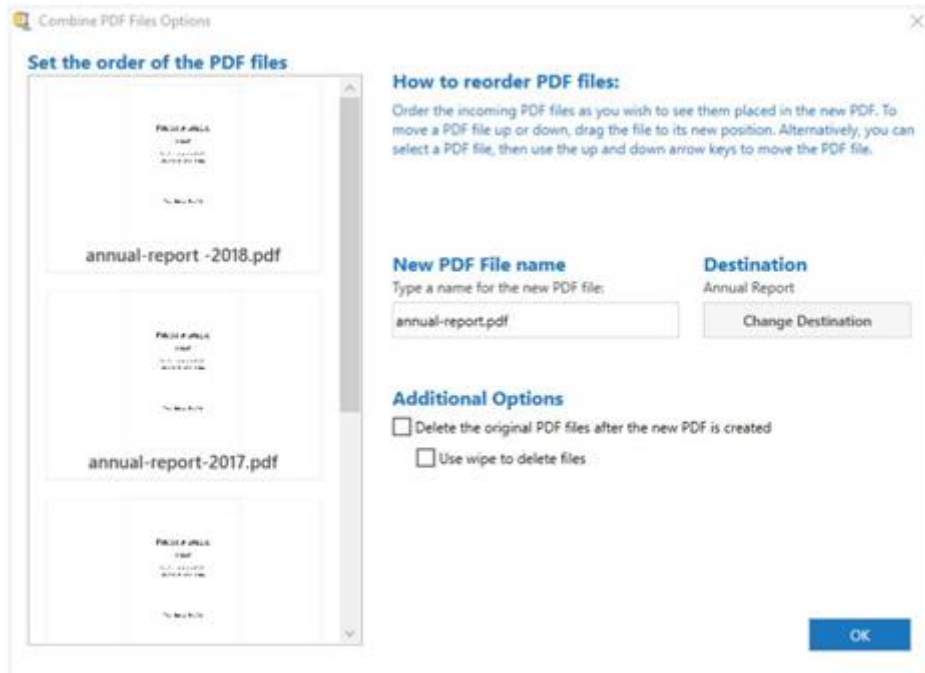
Combine PDF Files Options

Set the order of the PDF files

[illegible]

annual-report -2018.pdf

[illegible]

annual-report-2017.pdf

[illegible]

How to reorder PDF files:

Order the incoming PDF files as you wish to see them placed in the new PDF. To move a PDF file up or down, drag the file to its new position. Alternatively, you can select a PDF file, then use the up and down arrow keys to move the PDF file.

New PDF File name
Type a name for the new PDF file:
annual-report.pdf

Destination
Annual Report
Change Destination

Additional Options
Delete the original PDF files after the new PDF is created
Use wipe to delete files

OK